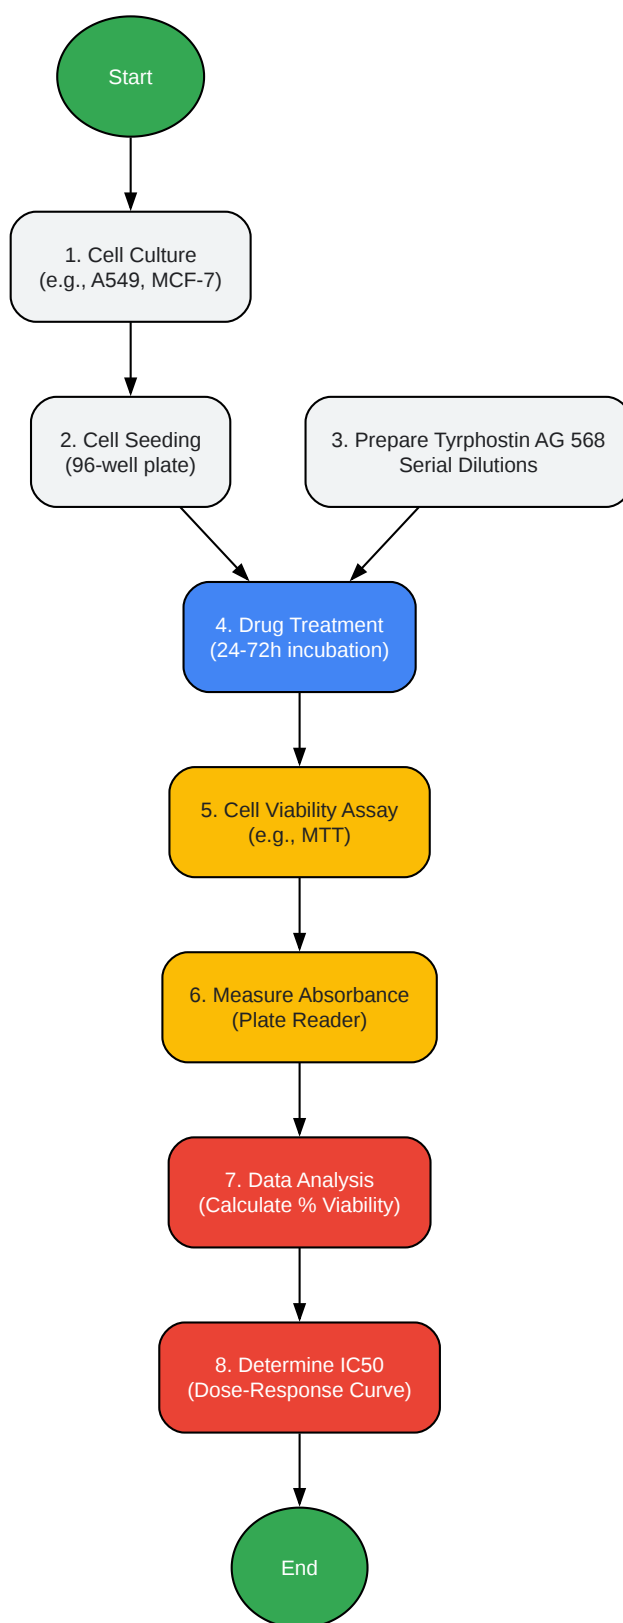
Start

1. Cell Culture
(e.g., A549, MCF-7)

2. Cell Seeding
(96-well plate)

3. Prepare Tyrphostin AG 568
Serial Dilutions

4. Drug Treatment
(24-72h incubation)

5. Cell Viability Assay
(e.g., MTT)

6. Measure Absorbance
(Plate Reader)

7. Data Analysis
(Calculate % Viability)

8. Determine IC50
(Dose-Response Curve)

End